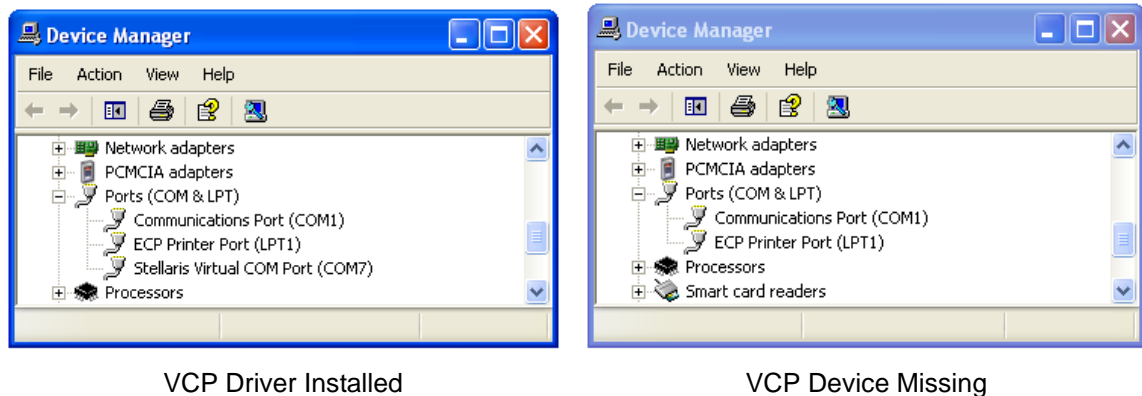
Device Manager

File Action View Help

Network adapters
PCMCIA adapters
Ports (COM & LPT)
Communications Port (COM1)
ECP Printer Port (LPT1)
Stellaris Virtual COM Port (COM7)
Processors

VCP Driver Installed

Device Manager

File Action View Help

Network adapters
PCMCIA adapters
Ports (COM & LPT)
Communications Port (COM1)
ECP Printer Port (LPT1)
Processors
Smart card readers

VCP Device Missing